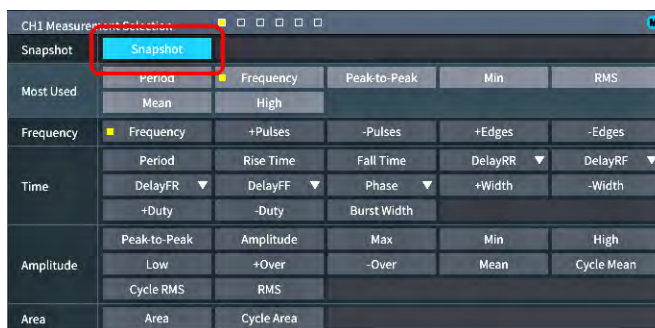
CH1 Measurement Selection

| | | | | | |
|---|---|---|---|---|---|
| Snapshot | Snapshot | | | | |
| Most Used | Period | Frequency | Peak-to-Peak | Min | RMS |
| | Mean | High | | | |
| Frequency | Frequency | +Pulses | -Pulses | +Edges | -Edges |
| Time | Period | Rise Time | Fall Time | DelayRR ▼ | DelayRF ▼ |
| | DelayFR ▼ | DelayFF ▼ | Phase ▼ | +Width | -Width |
| | +Duty | -Duty | Burst Width | | |
| Amplitude | Peak-to-Peak | Amplitude | Max | Min | High |
| | Low | +Over | -Over | Mean | Cycle Mean |
| | Cycle RMS | RMS | | | |
| Area | Area | Cycle Area | | | |